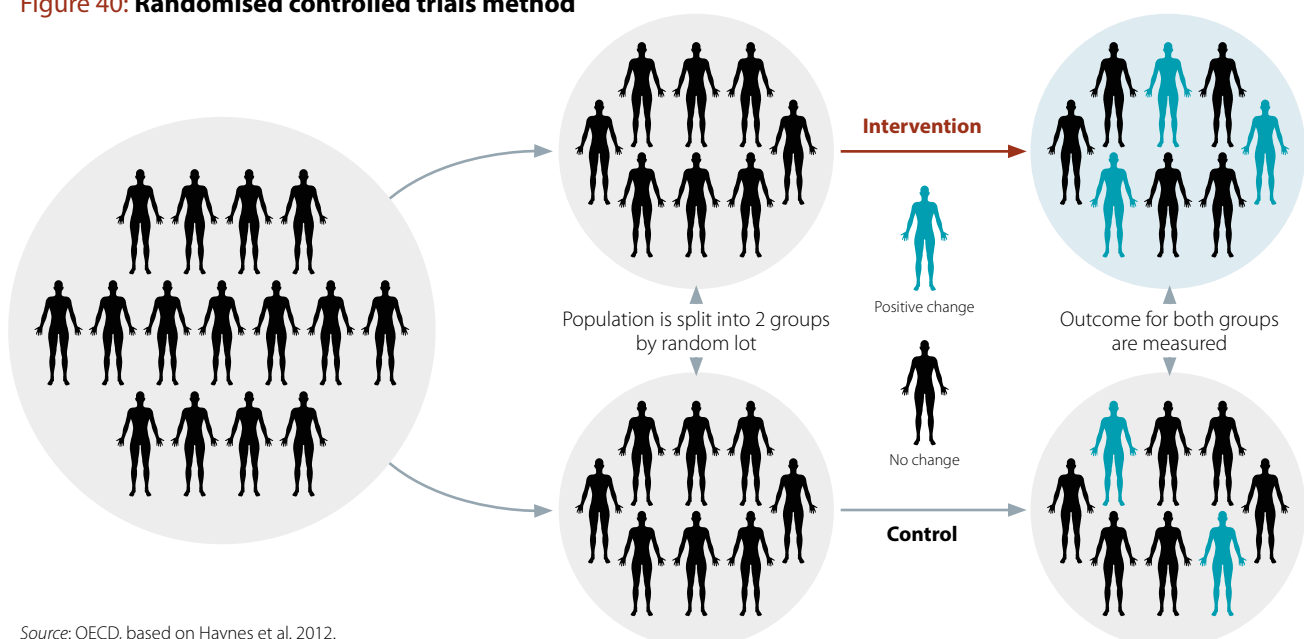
Figure 40: **Randomised controlled trials method**

Intervention

Population is split into 2 groups by random lot

Positive change

No change

Outcome for both groups are measured

Control

*Source*: OECD, based on Haynes et al. 2012.